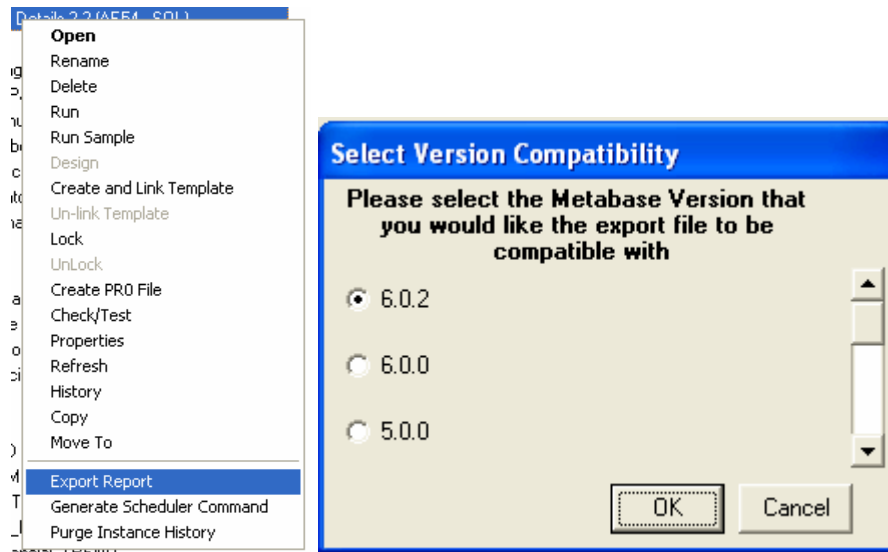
Details 2.2 (AE54 - SQL)
Open
Rename
Delete
Run
Run Sample
Design
Create and Link Template
Un-link Template
Lock
UnLock
Create PR0 File
Check/Test
Properties
Refresh
History
Copy
Move To
Export Report
Generate Scheduler Command
Purge Instance History

Select Version Compatibility
Please select the Metabase Version that you would like the export file to be compatible with
6.0.2
6.0.0
5.0.0
OK
Cancel